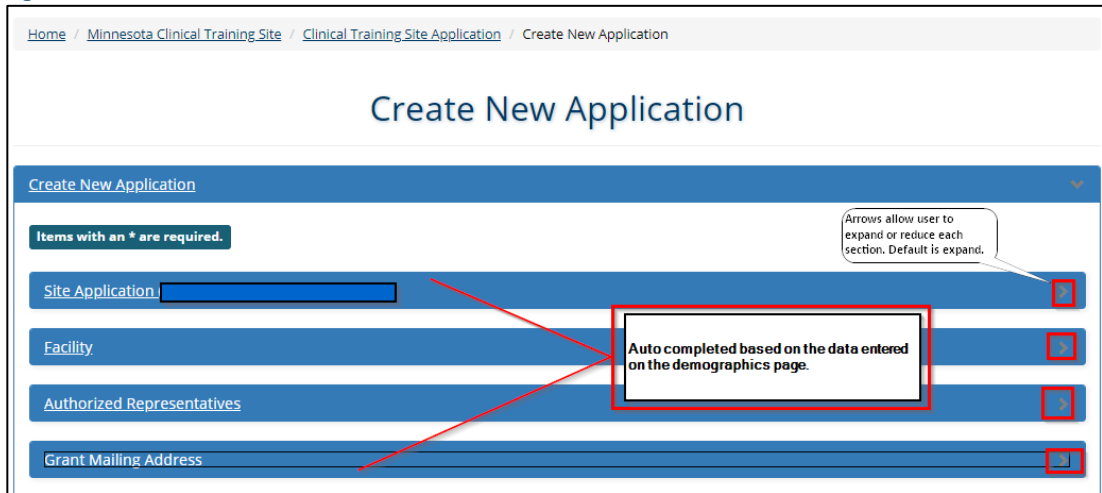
Home / Minnesota Clinical Training Site / Clinical Training Site Application / Create New Application

Create New Application

Create New Application

Items with an * are required.

Arrows allow user to expand or reduce each section. Default is expand.

Site Application

Facility

Auto completed based on the data entered on the demographics page.

Authorized Representatives

Grant Mailing Address